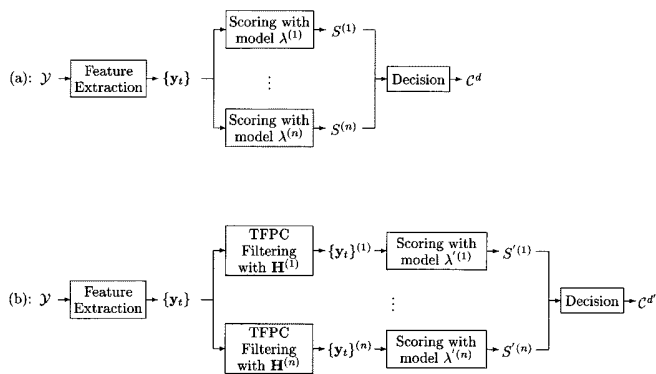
(a): $\mathcal{Y}$ Feature Extraction $\{\mathbf{y}_t\}$

Scoring with model $\lambda^{(1)}$ $S^{(1)}$

$\vdots$

Scoring with model $\lambda^{(n)}$ $S^{(n)}$

Decision $\mathcal{C}^d$

(b): $\mathcal{Y}$ Feature Extraction $\{\mathbf{y}_t\}$

TFPC Filtering with $\mathbf{H}^{(1)}$ $\{\mathbf{y}_t\}^{(1)}$ Scoring with model $\lambda'^{(1)}$ $S'^{(1)}$

$\vdots$

TFPC Filtering with $\mathbf{H}^{(n)}$ $\{\mathbf{y}_t\}^{(n)}$ Scoring with model $\lambda'^{(n)}$ $S'^{(n)}$

Decision $\mathcal{C}^{d'}$